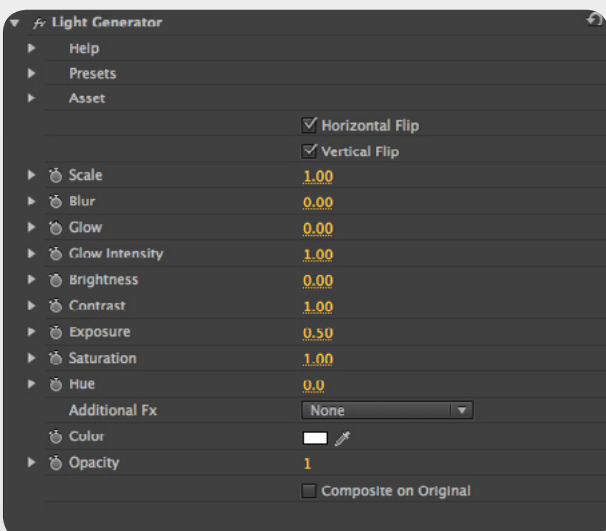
fx Light Generator
Help
Presets
Asset
Horizontal Flip
Vertical Flip
Scale 1.00
Blur 0.00
Glow 0.00
Glow Intensity 1.00
Brightness 0.00
Contrast 1.00
Exposure 0.50
Saturation 1.00
Hue 0.0
Additional Fx None
Color
Opacity 1
Composite on Original